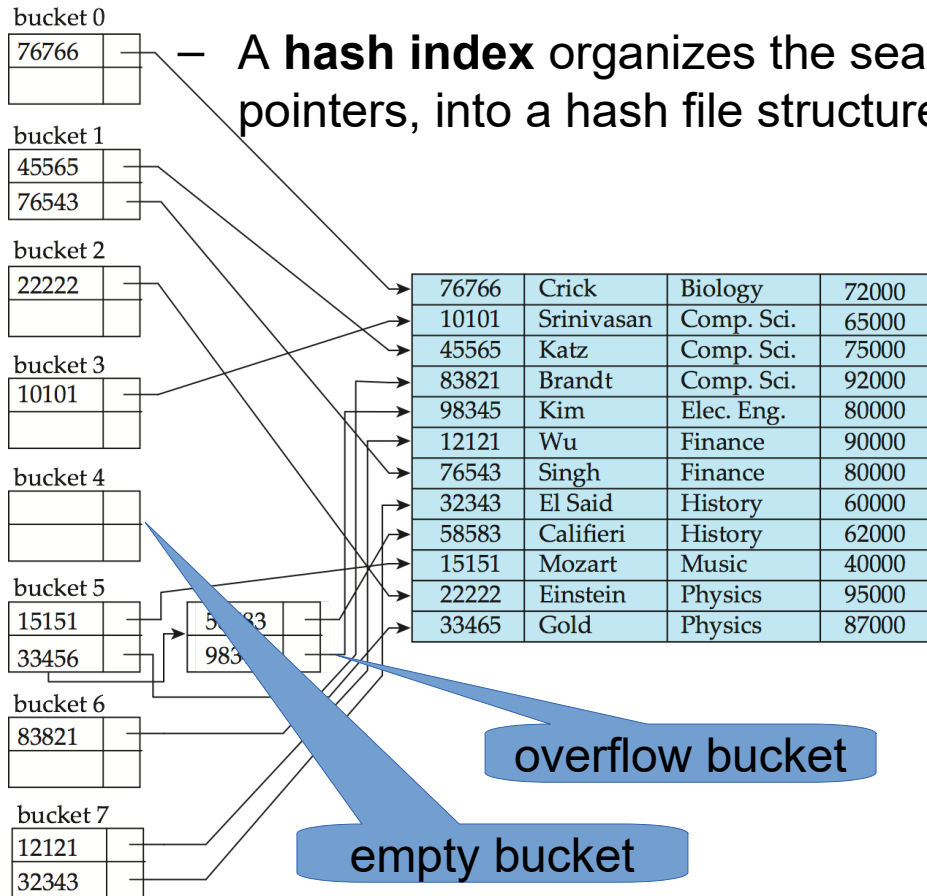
– A **hash index** organizes the sea pointers, into a hash file structure

bucket 0

76766

bucket 1

45565

76543

bucket 2

22222

bucket 3

10101

bucket 4

bucket 5

15151

33456

5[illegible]83

983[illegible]

bucket 6

83821

bucket 7

12121

32343

| 76766 | Crick | Biology | 72000 |
|---|---|---|---|
| 10101 | Srinivasan | Comp. Sci. | 65000 |
| 45565 | Katz | Comp. Sci. | 75000 |
| 83821 | Brandt | Comp. Sci. | 92000 |
| 98345 | Kim | Elec. Eng. | 80000 |
| 12121 | Wu | Finance | 90000 |
| 76543 | Singh | Finance | 80000 |
| 32343 | El Said | History | 60000 |
| 58583 | Califieri | History | 62000 |
| 15151 | Mozart | Music | 40000 |
| 22222 | Einstein | Physics | 95000 |
| 33465 | Gold | Physics | 87000 |

overflow bucket

empty bucket